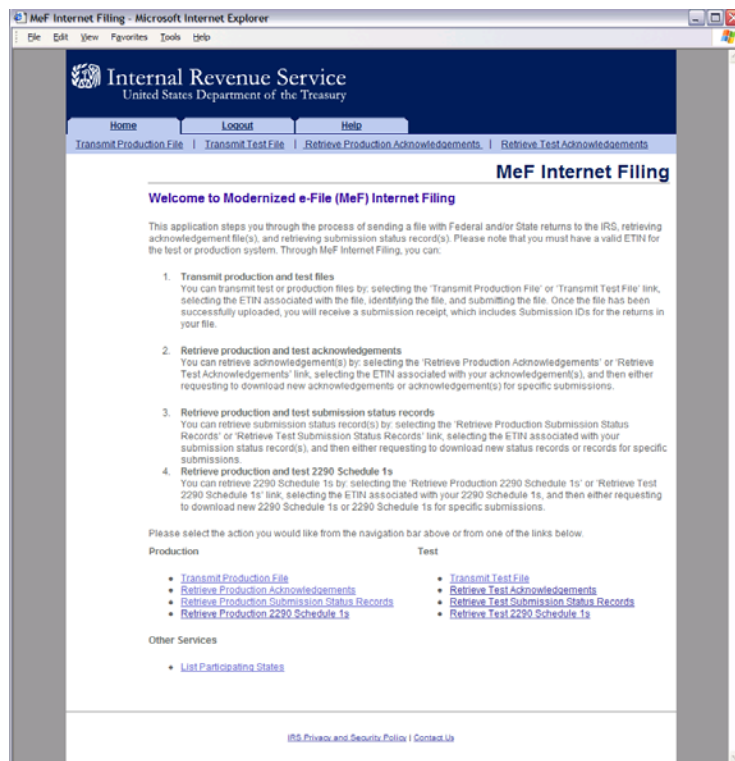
MeF Internet Filing - Microsoft Internet Explorer

File Edit View Favorites Tools Help

Internal Revenue Service
United States Department of the Treasury

Home | Logout | Help

Transmit Production File | Transmit Test File | Retrieve Production Acknowledgements | Retrieve Test Acknowledgements

MeF Internet Filing

Welcome to Modernized e-File (MeF) Internet Filing

This application steps you through the process of sending a file with Federal and/or State returns to the IRS, retrieving acknowledgement file(s), and retrieving submission status record(s). Please note that you must have a valid ETIN for the test or production system. Through MeF Internet Filing, you can:

1. Transmit production and test files
You can transmit test or production files by: selecting the 'Transmit Production File' or 'Transmit Test File' link, selecting the ETIN associated with the file, identifying the file, and submitting the file. Once the file has been successfully uploaded, you will receive a submission receipt, which includes Submission IDs for the returns in your file.

2. Retrieve production and test acknowledgements
You can retrieve acknowledgement(s) by: selecting the 'Retrieve Production Acknowledgements' or 'Retrieve Test Acknowledgements' link, selecting the ETIN associated with your acknowledgement(s), and then either requesting to download new acknowledgements or acknowledgement(s) for specific submissions.

3. Retrieve production and test submission status records
You can retrieve submission status record(s) by: selecting the 'Retrieve Production Submission Status Records' or 'Retrieve Test Submission Status Records' link, selecting the ETIN associated with your submission status record(s), and then either requesting to download new status records or records for specific submissions.

4. Retrieve production and test 2290 Schedule 1s
You can retrieve 2290 Schedule 1s by: selecting the 'Retrieve Production 2290 Schedule 1s' or 'Retrieve Test 2290 Schedule 1s' link, selecting the ETIN associated with your 2290 Schedule 1s, and then either requesting to download new 2290 Schedule 1s or 2290 Schedule 1s for specific submissions.

Please select the action you would like from the navigation bar above or from one of the links below.

Production
- Transmit Production File
- Retrieve Production Acknowledgements
- Retrieve Production Submission Status Records
- Retrieve Production 2290 Schedule 1s

Test
- Transmit Test File
- Retrieve Test Acknowledgements
- Retrieve Test Submission Status Records
- Retrieve Test 2290 Schedule 1s

Other Services
- List Participating States

IRS Privacy and Security Policy | Contact Us